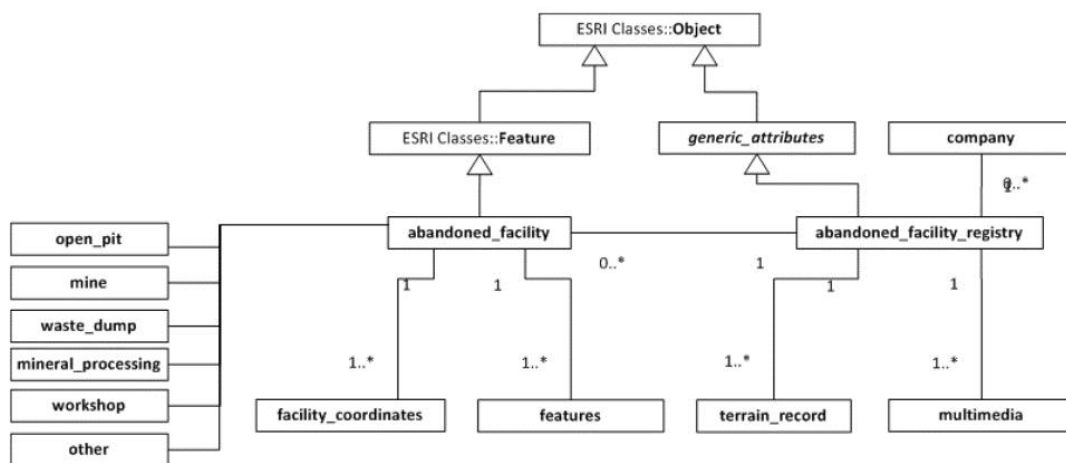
ESRI Classes::Object

ESRI Classes::Feature

generic_attributes

company

0..*

1

open_pit

mine

waste_dump

mineral_processing

workshop

other

abandoned_facility

abandoned_facility_registry

0..*

1

1

1

1

1

1..*

1..*

1..*

1..*

facility_coordinates

features

terrain_record

multimedia